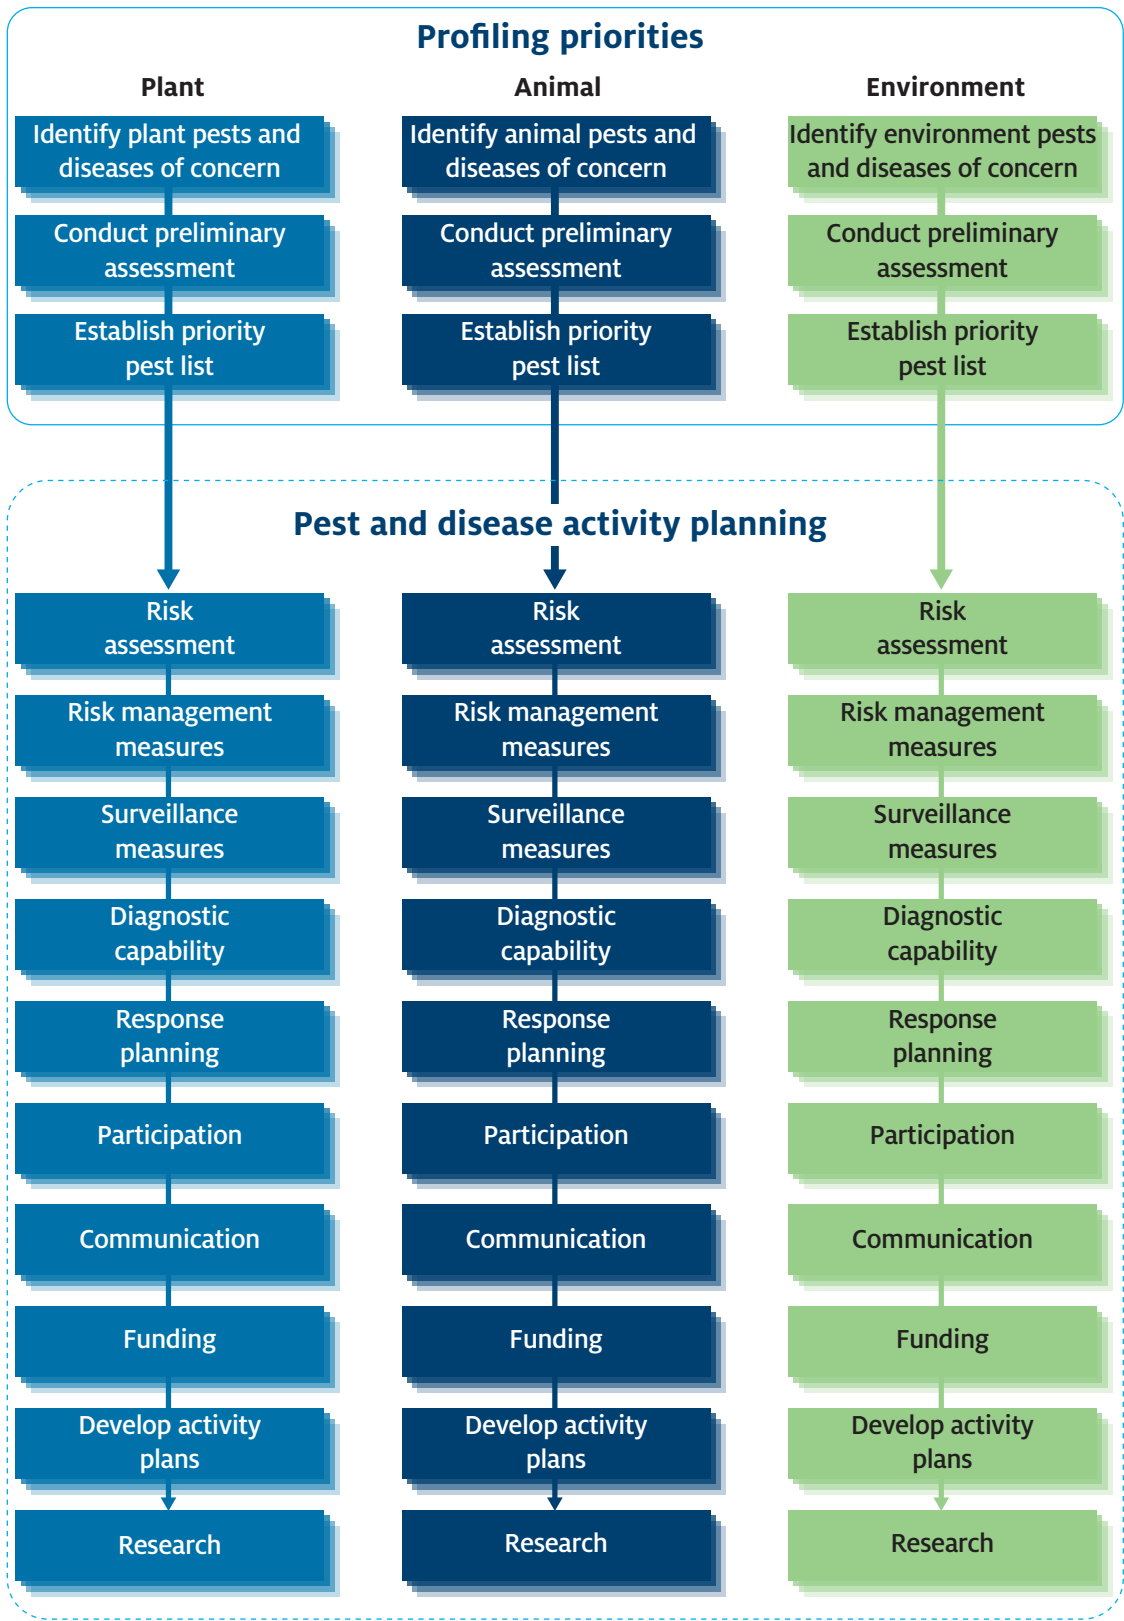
Profiling priorities

Plant

Identify plant pests and diseases of concern

Conduct preliminary assessment

Establish priority pest list

Animal

Identify animal pests and diseases of concern

Conduct preliminary assessment

Establish priority pest list

Environment

Identify environment pests and diseases of concern

Conduct preliminary assessment

Establish priority pest list

Pest and disease activity planning

Risk assessment

Risk management measures

Surveillance measures

Diagnostic capability

Response planning

Participation

Communication

Funding

Develop activity plans

Research

Risk assessment

Risk management measures

Surveillance measures

Diagnostic capability

Response planning

Participation

Communication

Funding

Develop activity plans

Research

Risk assessment

Risk management measures

Surveillance measures

Diagnostic capability

Response planning

Participation

Communication

Funding

Develop activity plans

Research